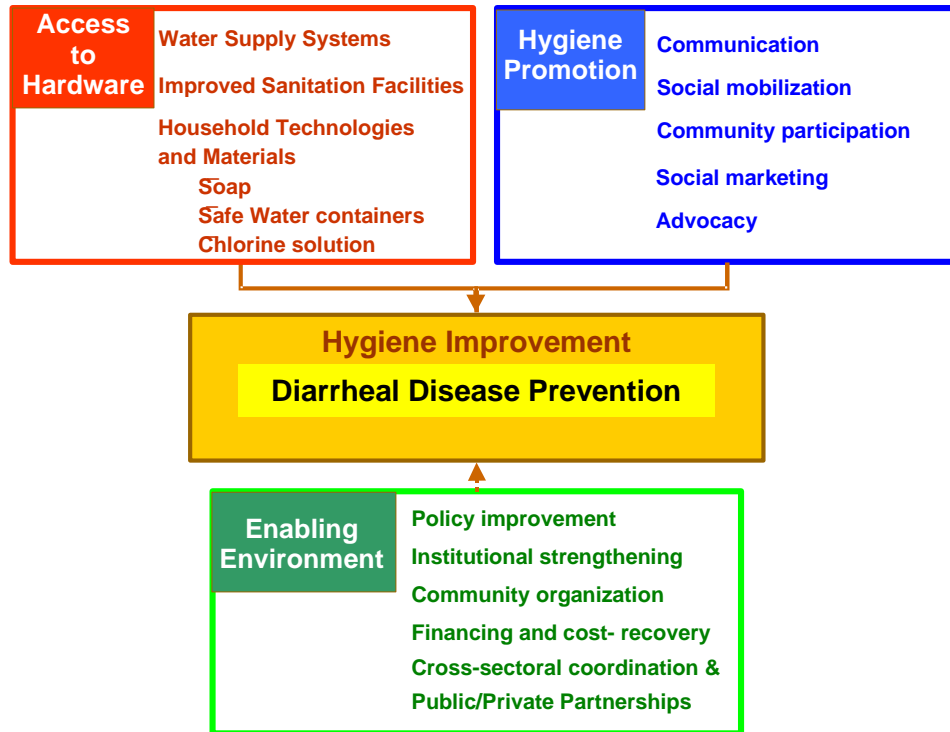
Access to Hardware

Water Supply Systems

Improved Sanitation Facilities

Household Technologies and Materials

Soap

Safe Water containers

Chlorine solution

Hygiene Promotion

Communication

Social mobilization

Community participation

Social marketing

Advocacy

Hygiene Improvement

Diarrheal Disease Prevention

Enabling Environment

Policy improvement

Institutional strengthening

Community organization

Financing and cost- recovery

Cross-sectoral coordination & Public/Private Partnerships